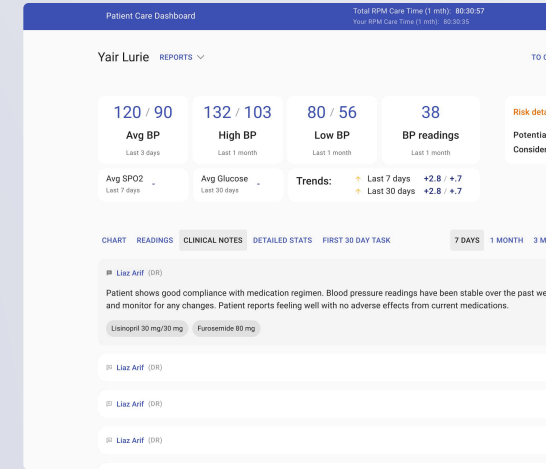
Patient Care Dashboard

Total RPM Care Time (1 mth): 80:30:57
Your RPM Care Time (1 mth): 80:30:35

Yair Lurie REPORTS

TO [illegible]

120 / 90
Avg BP
Last 3 days

132 / 103
High BP
Last 1 month

80 / 56
Low BP
Last 1 month

38
BP readings
Last 1 month

Risk det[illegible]
Potentia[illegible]
Consider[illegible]

Avg SPO2
Last 7 days
-

Avg Glucose
Last 30 days
-

Trends:
Last 7 days +2.8 / +.7
Last 30 days +2.8 / +.7

CHART READINGS CLINICAL NOTES DETAILED STATS FIRST 30 DAY TASK

7 DAYS 1 MONTH 3 M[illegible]

Liaz Arif (DR)
Patient shows good compliance with medication regimen. Blood pressure readings have been stable over the past we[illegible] and monitor for any changes. Patient reports feeling well with no adverse effects from current medications.
Lisinopril 30 mg/30 mg Furosemide 80 mg

Liaz Arif (DR)

Liaz Arif (DR)

Liaz Arif (DR)